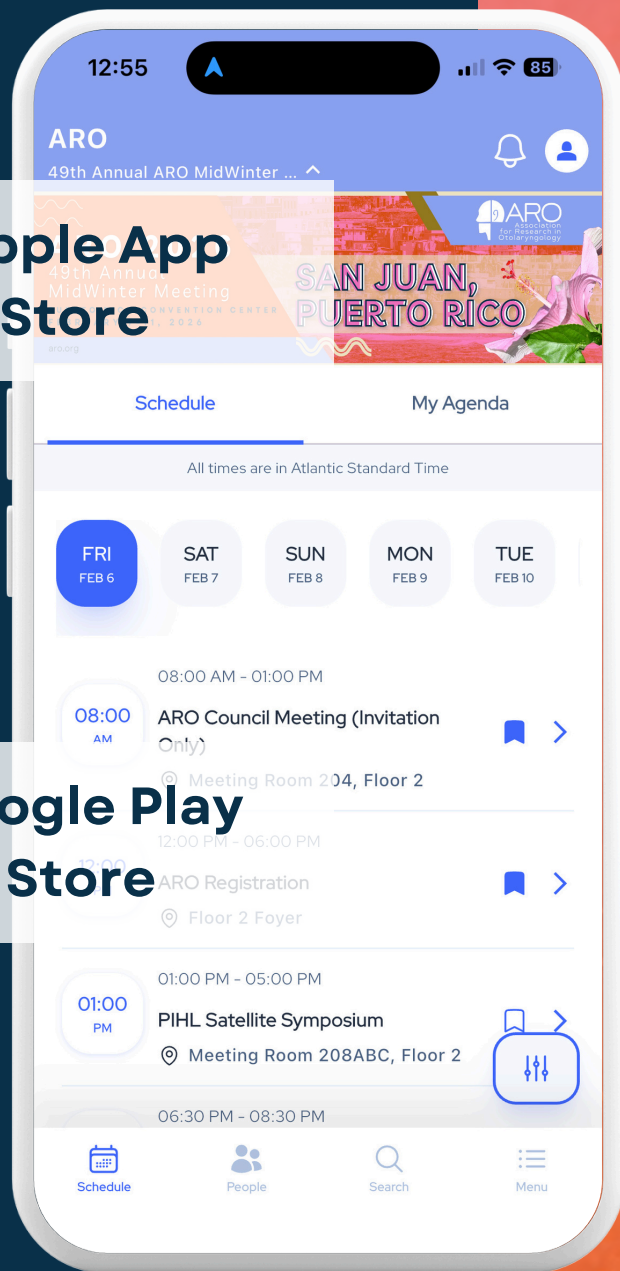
12:55

85

ARO

49th Annual ARO MidWinter ...

pple App Store

ARO Association for Research in Otolaryngology

49th Annual MidWinter Meeting

CONVENTION CENTER

, 2026

aro.org

SAN JUAN, PUERTO RICO

Schedule

My Agenda

All times are in Atlantic Standard Time

FRI FEB 6

SAT FEB 7

SUN FEB 8

MON FEB 9

TUE FEB 10

08:00 AM

08:00 AM - 01:00 PM

ARO Council Meeting (Invitation Only)

Meeting Room 204, Floor 2

ogle Play Store

12:00

12:00 PM - 06:00 PM

ARO Registration

Floor 2 Foyer

01:00 PM

01:00 PM - 05:00 PM

PIHL Satellite Symposium

Meeting Room 208ABC, Floor 2

06:30 PM - 08:30 PM

Schedule

People

Search

Menu